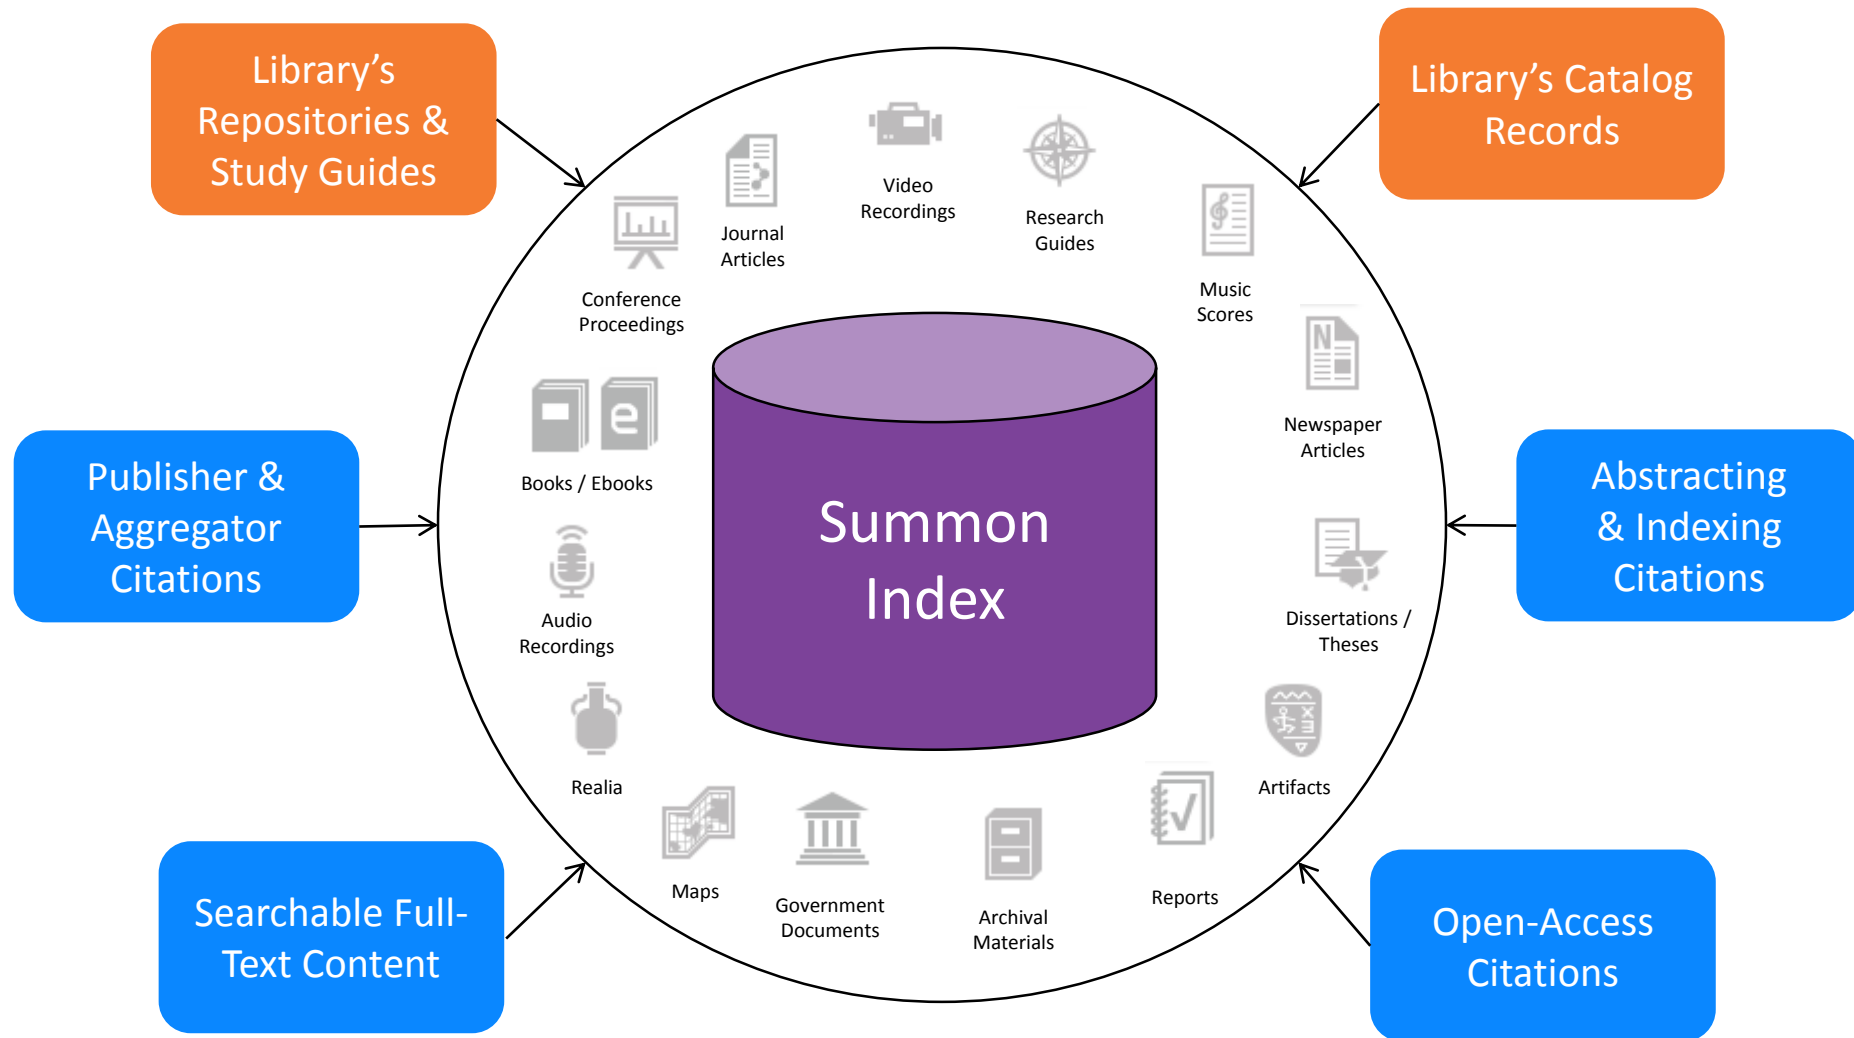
Library's Repositories & Study Guides

Library's Catalog Records

Publisher & Aggregator Citations

Abstracting & Indexing Citations

Searchable Full-Text Content

Open-Access Citations

Journal Articles

Video Recordings

Research Guides

Conference Proceedings

Music Scores

Newspaper Articles

Books / Ebooks

Summon Index

Audio Recordings

Dissertations / Theses

Realia

Artifacts

Maps

Government Documents

Archival Materials

Reports